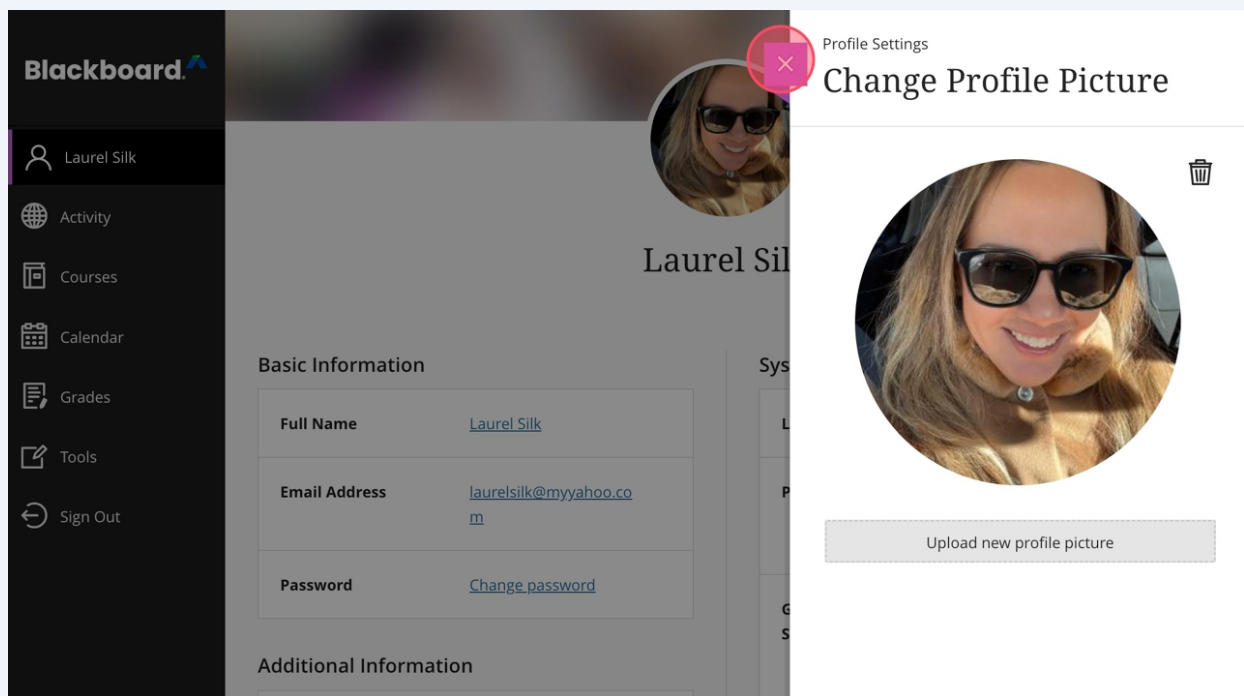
Blackboard.

Laurel Silk

Activity

Courses

Calendar

Grades

Tools

Sign Out

Laurel Sil

Basic Information

| Full Name | Laurel Silk |
|---|---|
| Email Address | laurelsilk@myyahoo.com |
| Password | Change password |

Additional Information

Sys

L

P

G
S

Profile Settings

Change Profile Picture

Upload new profile picture